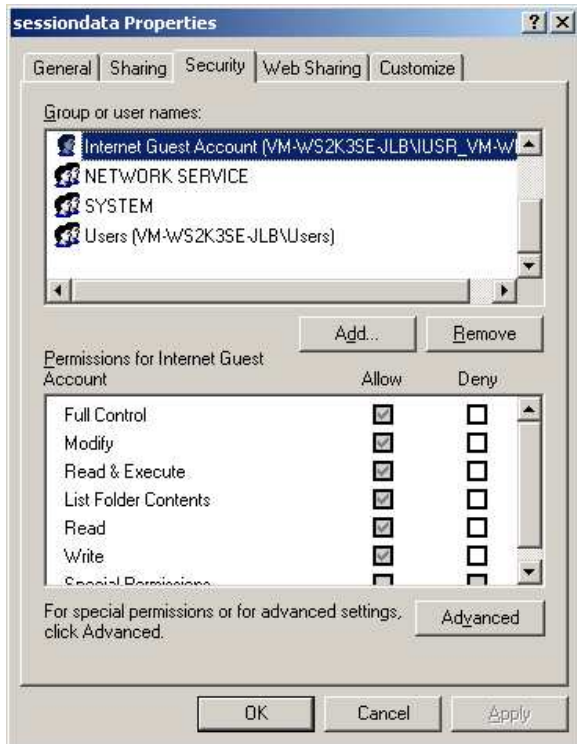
sessiondata Properties

?
X

General | Sharing | Security | Web Sharing | Customize

Group or user names:

Internet Guest Account (VM-WS2K3SE-JLB\IUSR_VM-W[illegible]

NETWORK SERVICE

SYSTEM

Users (VM-WS2K3SE-JLB\Users)

Add...
Remove

Permissions for Internet Guest Account

| | Allow | Deny |
|---|---|---|
| Full Control | ☑ | ☐ |
| Modify | ☑ | ☐ |
| Read & Execute | ☑ | ☐ |
| List Folder Contents | ☑ | ☐ |
| Read | ☑ | ☐ |
| Write | ☑ | ☐ |
| Special Permissions | ☐ | ☐ |

For special permissions or for advanced settings, click Advanced.

Advanced

OK
Cancel
Apply